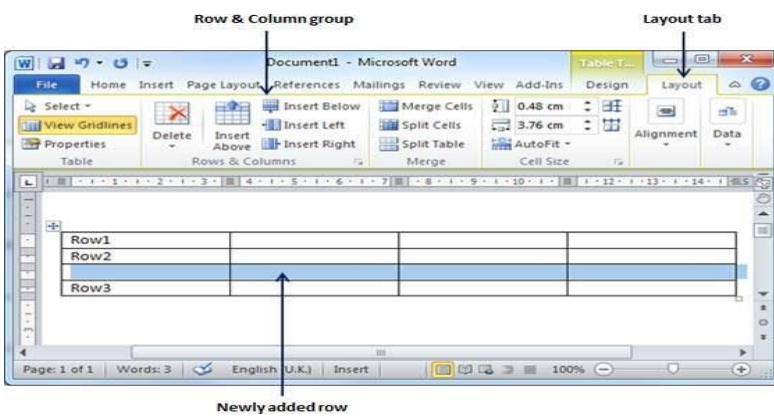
Row & Column group

Layout tab

Document1 - Microsoft Word

Table T...

File Home Insert Page Layout References Mailings Review View Add-Ins Design Layout

Select

View Gridlines

Properties

Table

Delete

Insert Above

Insert Below

Insert Left

Insert Right

Rows & Columns

Merge Cells

Split Cells

Split Table

Merge

0.48 cm

3.76 cm

AutoFit

Cell Size

Alignment

Data

| Row1 | | | |
|---|---|---|---|
| Row2 | | | |
| | | | |
| Row3 | | | |

Page: 1 of 1 | Words: 3 | English (U.K.) | Insert | 100%

Newly added row